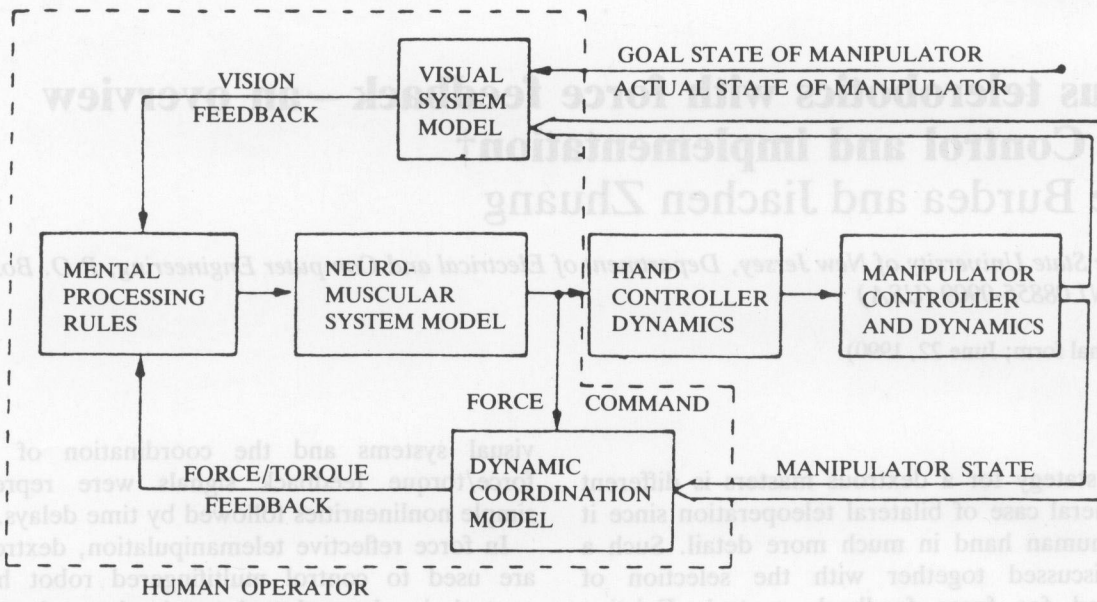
VISION FEEDBACK

VISUAL SYSTEM MODEL

GOAL STATE OF MANIPULATOR

ACTUAL STATE OF MANIPULATOR

MENTAL PROCESSING RULES

NEURO-MUSCULAR SYSTEM MODEL

HAND CONTROLLER DYNAMICS

MANIPULATOR CONTROLLER AND DYNAMICS

FORCE

COMMAND

FORCE/TORQUE FEEDBACK

DYNAMIC COORDINATION MODEL

MANIPULATOR STATE

HUMAN OPERATOR